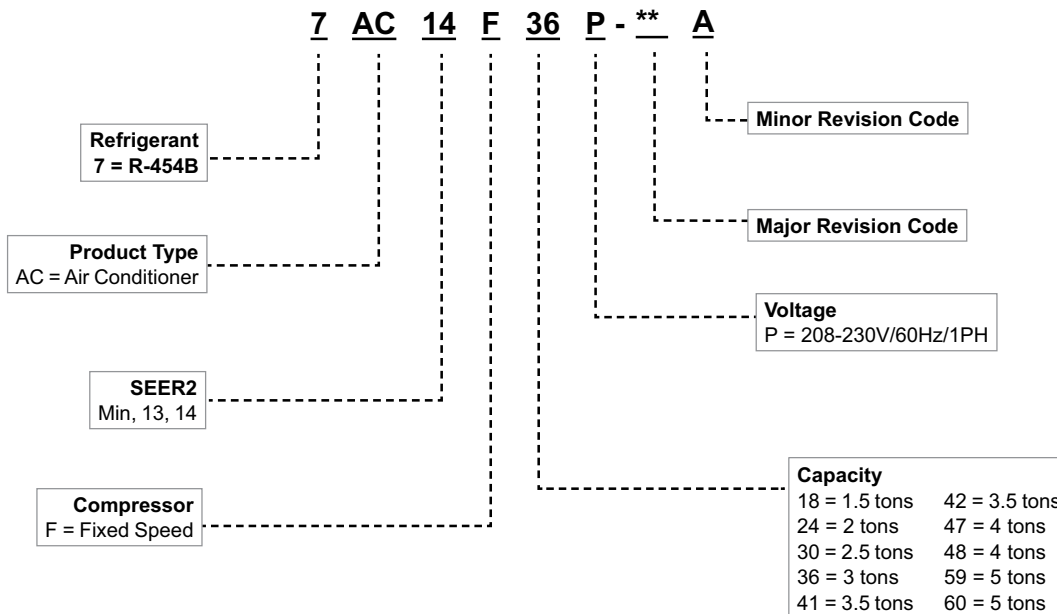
7 AC 14 F 36 P - ** A

Minor Revision Code

Refrigerant
7 = R-454B

Major Revision Code

Product Type
AC = Air Conditioner

Voltage
P = 208-230V/60Hz/1PH

SEER2
Min, 13, 14

Compressor
F = Fixed Speed

Capacity

| | |
|---|---|
| 18 = 1.5 tons | 42 = 3.5 tons |
| 24 = 2 tons | 47 = 4 tons |
| 30 = 2.5 tons | 48 = 4 tons |
| 36 = 3 tons | 59 = 5 tons |
| 41 = 3.5 tons | 60 = 5 tons |